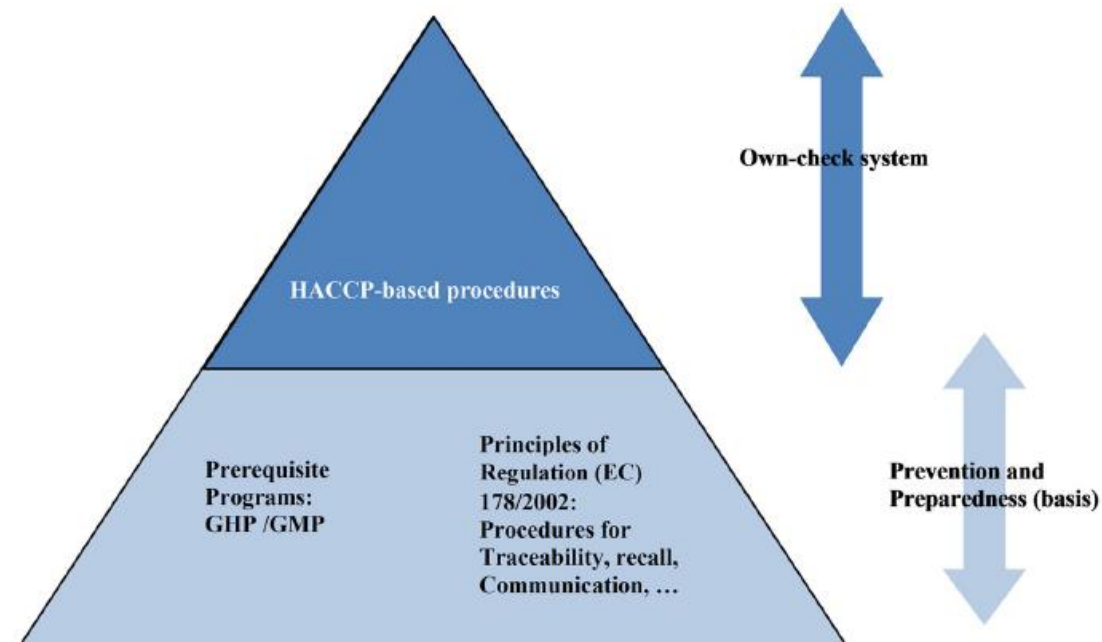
HACCP-based procedures

Own-check system

Prerequisite Programs: GHP /GMP

Principles of Regulation (EC) 178/2002: Procedures for Traceability, recall, Communication, …

Prevention and Preparedness (basis)